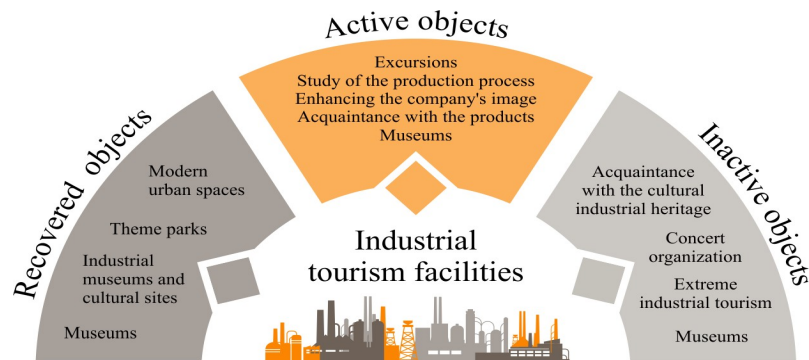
Active objects

Excursions
Study of the production process
Enhancing the company's image
Acquaintance with the products
Museums

Recovered objects

Modern urban spaces

Theme parks

Industrial museums and cultural sites

Museums

Inactive objects

Acquaintance with the cultural industrial heritage

Concert organization

Extreme industrial tourism

Museums

Industrial tourism facilities